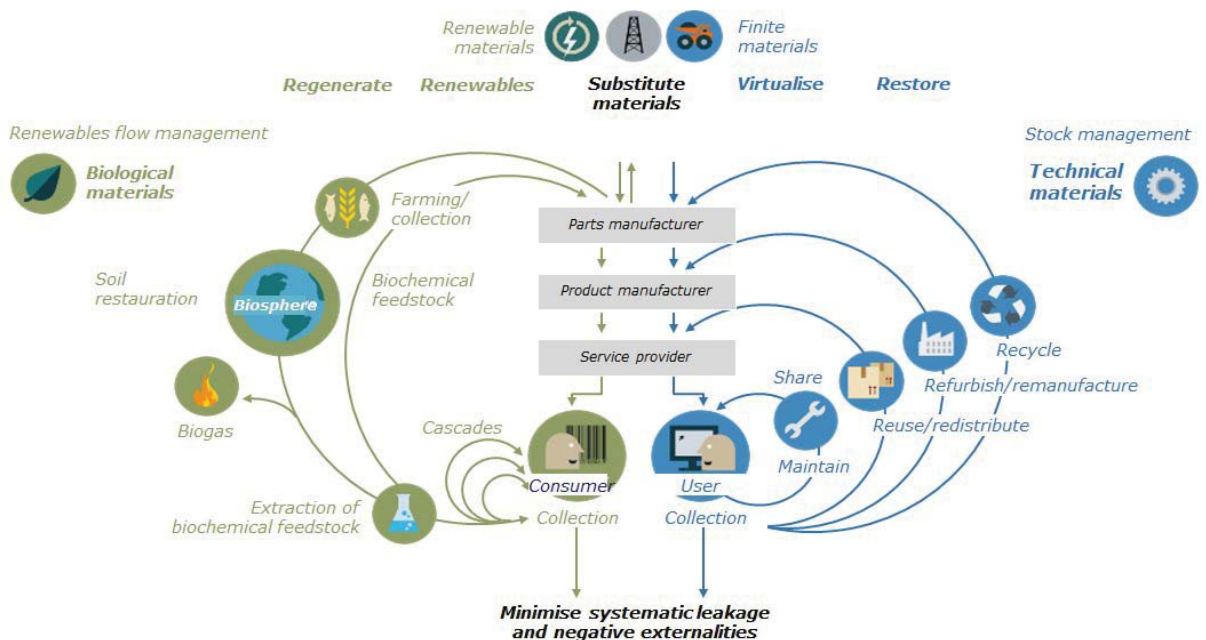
Renewable materials

Finite materials

Regenerate

Renewables

Substitute materials

Virtualise

Restore

Renewables flow management

Biological materials

Stock management

Technical materials

Farming/ collection

Parts manufacturer

Product manufacturer

Service provider

Soil restauration

Biosphere

Biochemical feedstock

Biogas

Cascades

Consumer

User

Share

Maintain

Reuse/redistribute

Refurbish/remanufacture

Recycle

Extraction of biochemical feedstock

Collection

Collection

Minimise systematic leakage and negative externalities